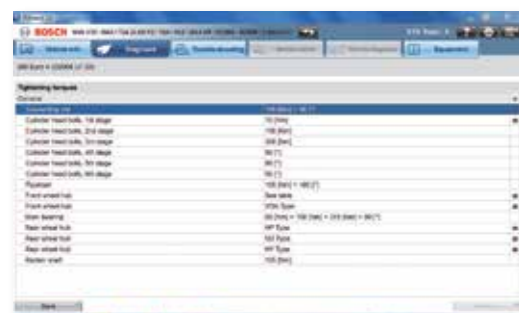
BOSCH

Diagnosis

Troubleshooting

Equipment

Tightening torques

General

Connecting rod

Cylinder head bolts, 1st stage

Cylinder head bolts, 2nd stage

Cylinder head bolts, 3rd stage

Cylinder head bolts, 4th stage

Cylinder head bolts, 5th stage

Cylinder head bolts, 6th stage

Flywheel

Front wheel hub

Front wheel hub

Main bearing

Rear wheel hub

Rear wheel hub

Rear wheel hub

Rocker shaft

10 [Nm]

100 [Nm]

200 [Nm]

90 [°]

90 [°]

90 [°]

See table

90 [Nm] + 100 [Nm] + 2/3 [Nm] + 90 [°]

105 [Nm]

Back